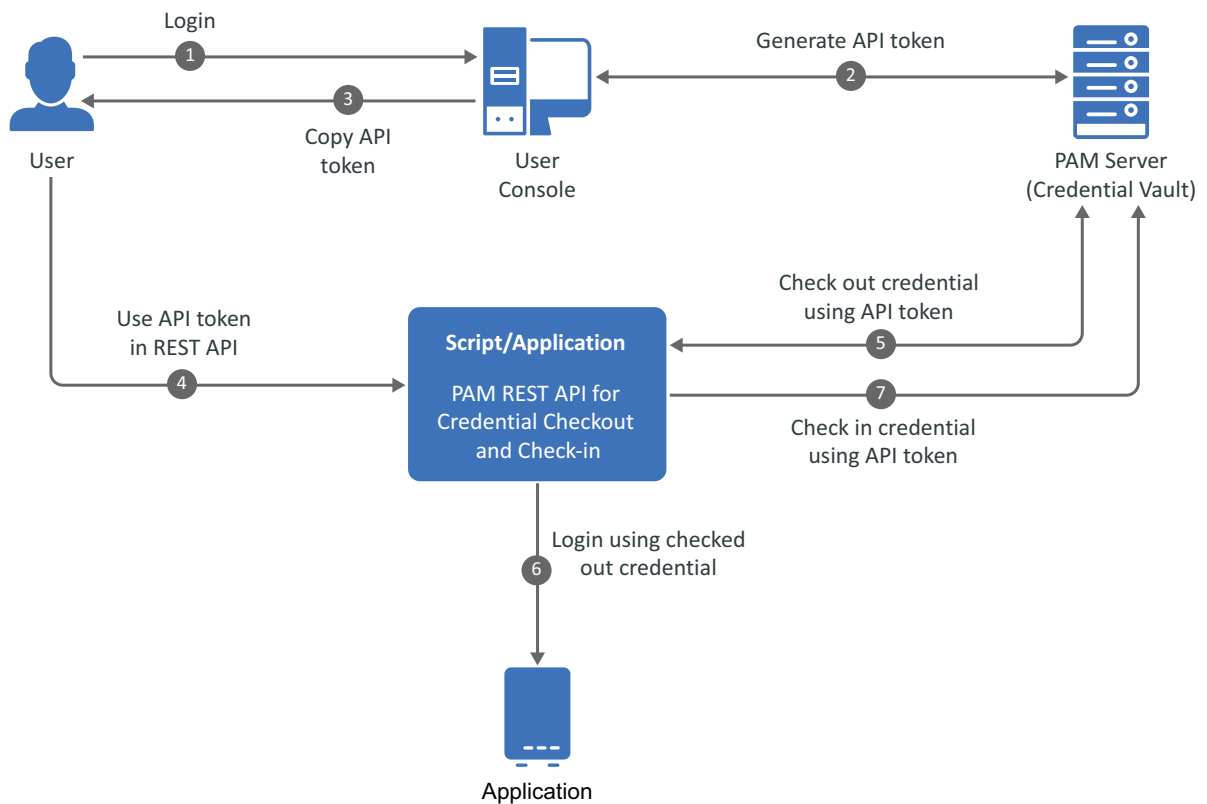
Login
1
User
3
Copy API token
User Console
Generate API token
2
PAM Server (Credential Vault)
Check out credential using API token
5
Use API token in REST API
4
Script/Application
PAM REST API for Credential Checkout and Check-in
7
Check in credential using API token
Login using checked out credential
6
Application